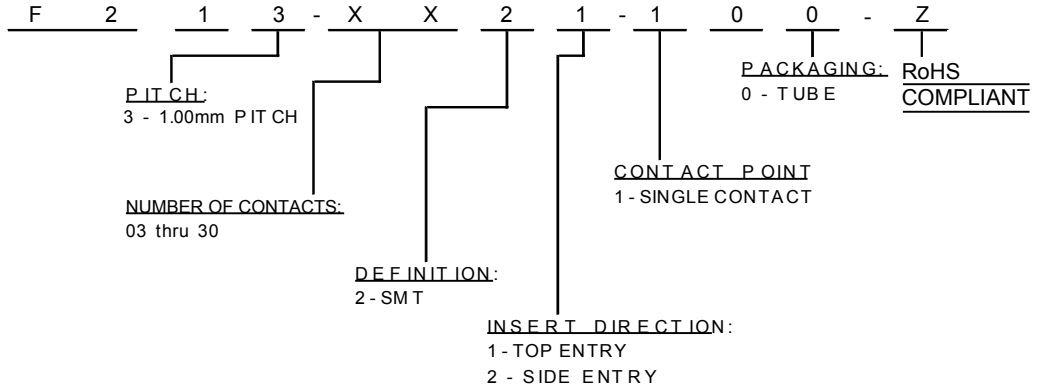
F 2 1 3 - X X 2 1 - 1 0 0 - Z

PITCH:
3 - 1.00mm PITCH

PACKAGING:
0 - TUBE

RoHS
COMPLIANT

CONTACT POINT
1 - SINGLE CONTACT

NUMBER OF CONTACTS:
03 thru 30

DEFINITION:
2 - SMT

INSERT DIRECTION:
1 - TOP ENTRY
2 - SIDE ENTRY